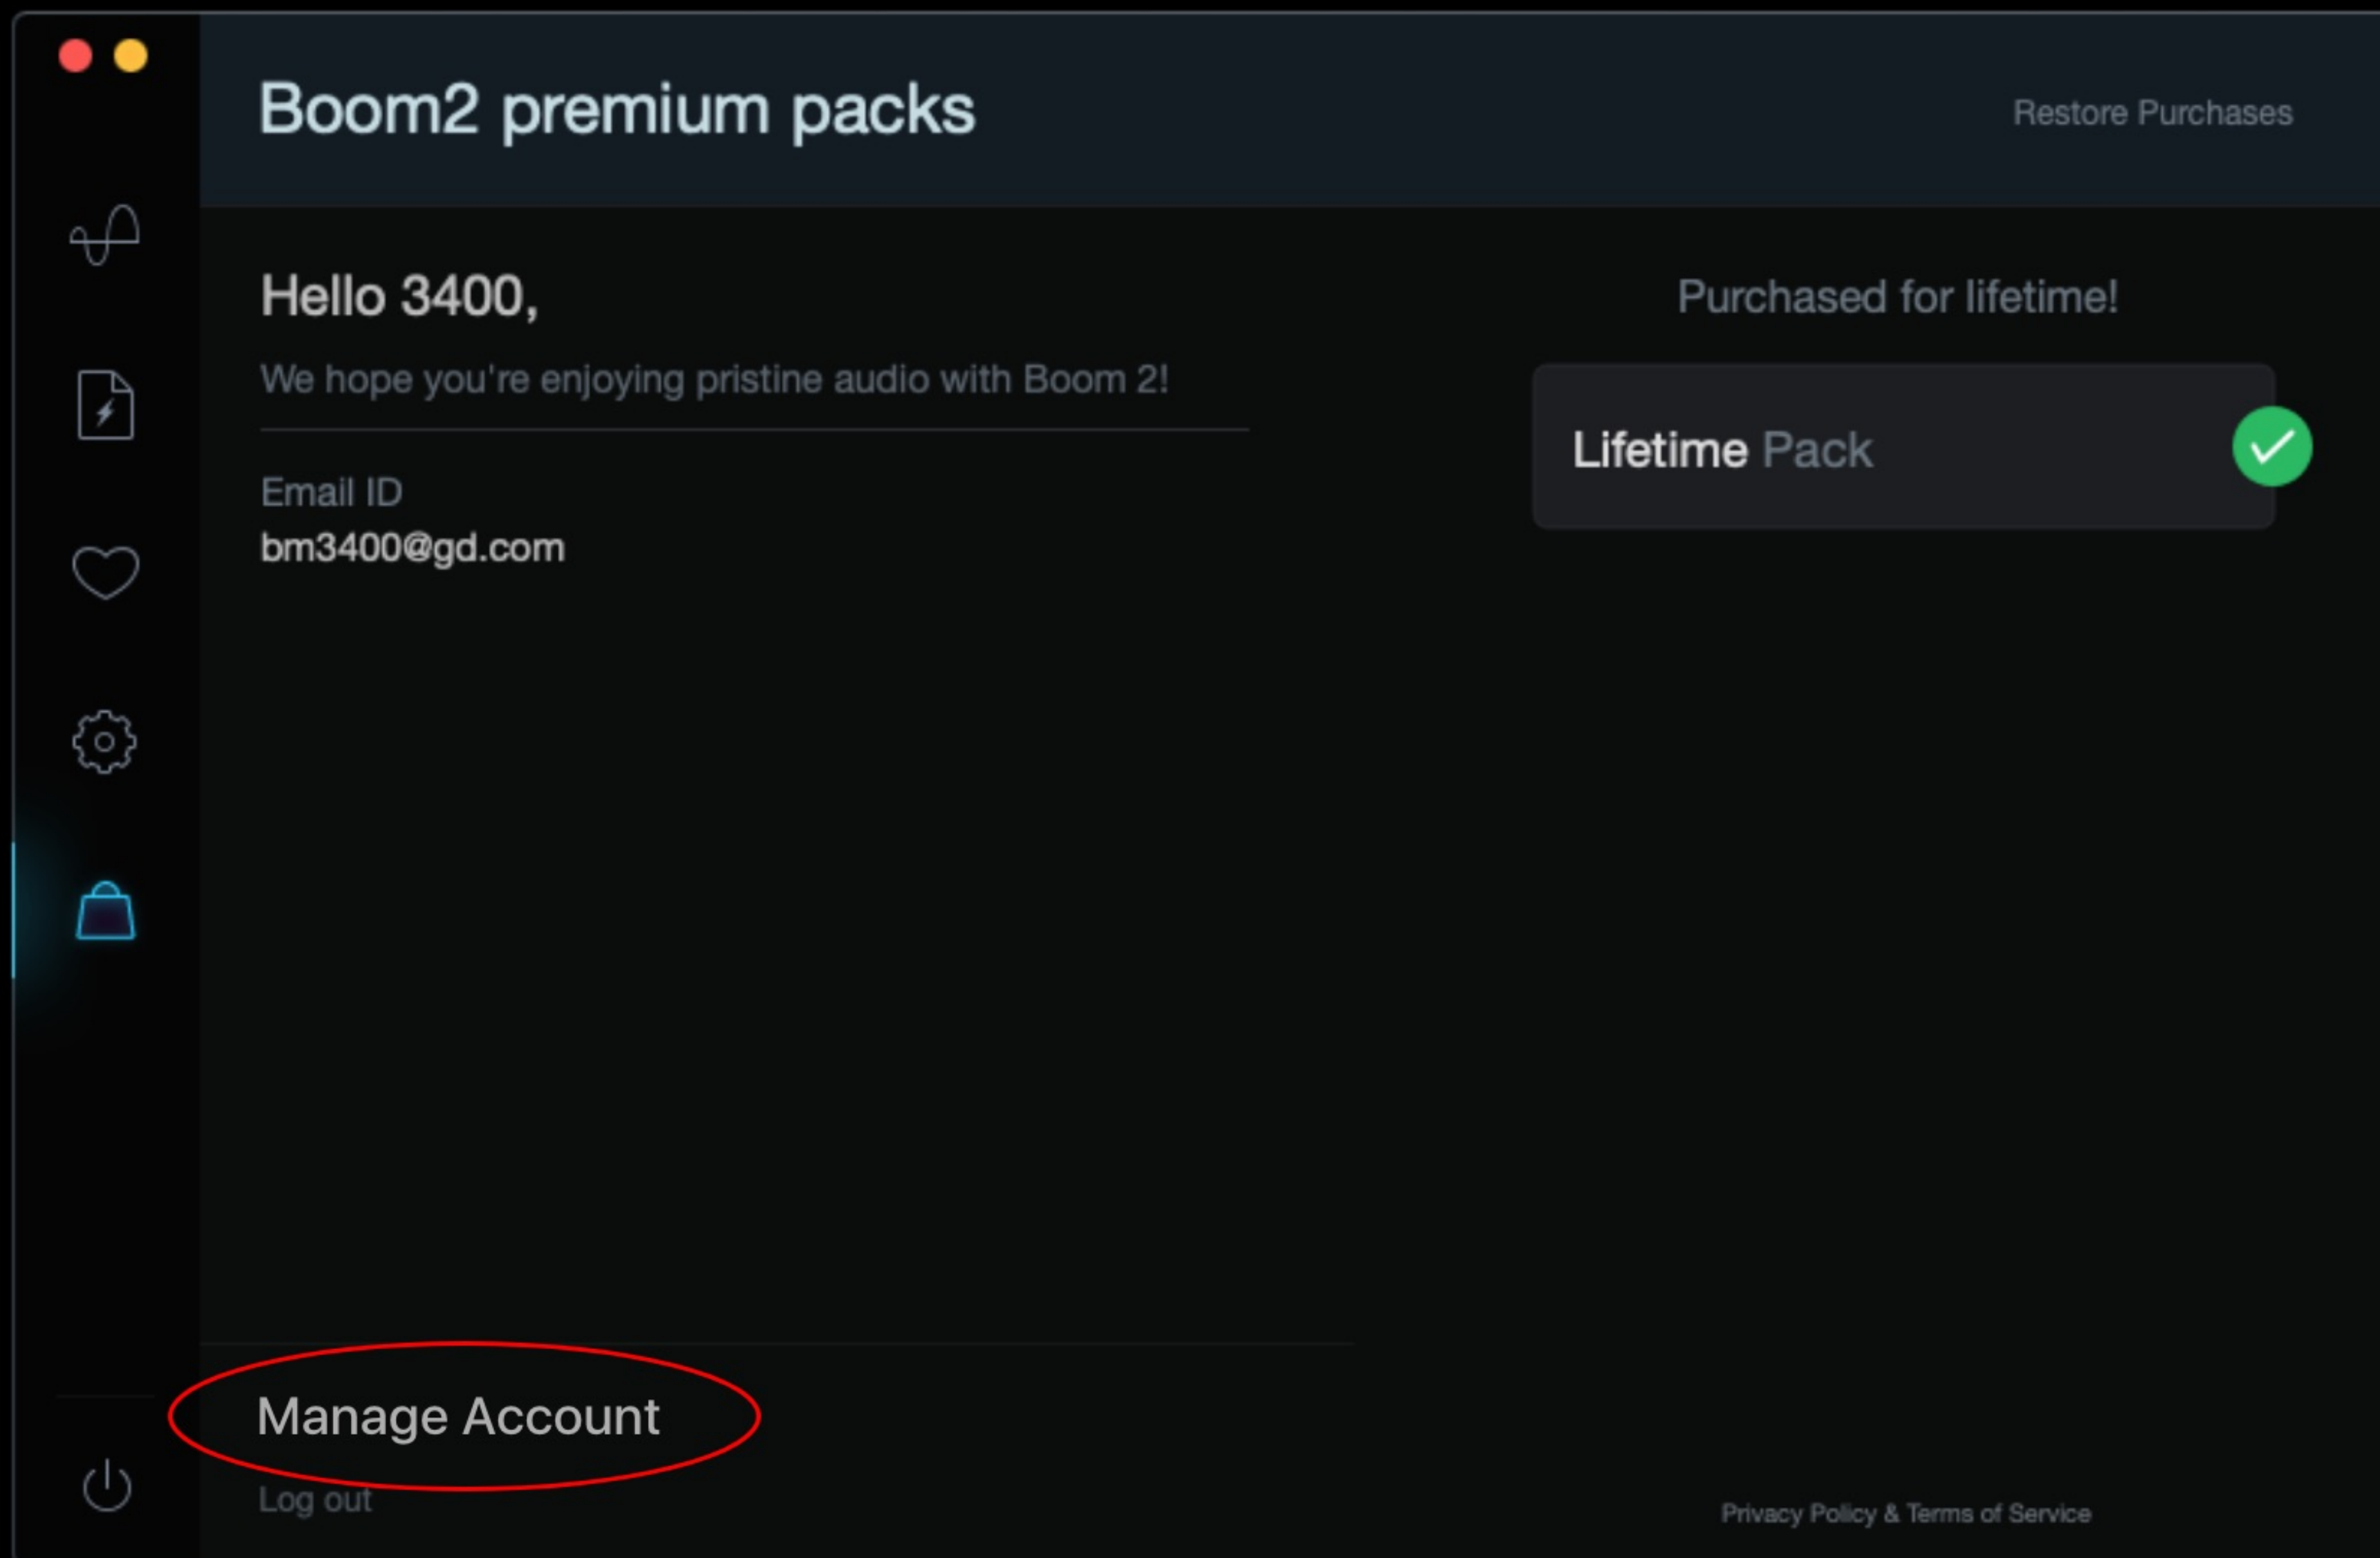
Boom2 premium packs

Restore Purchases

Hello 3400,

We hope you're enjoying pristine audio with Boom 2!

Email ID
bm3400@gd.com

Purchased for lifetime!

Lifetime Pack

Manage Account

Log out

Privacy Policy & Terms of Service